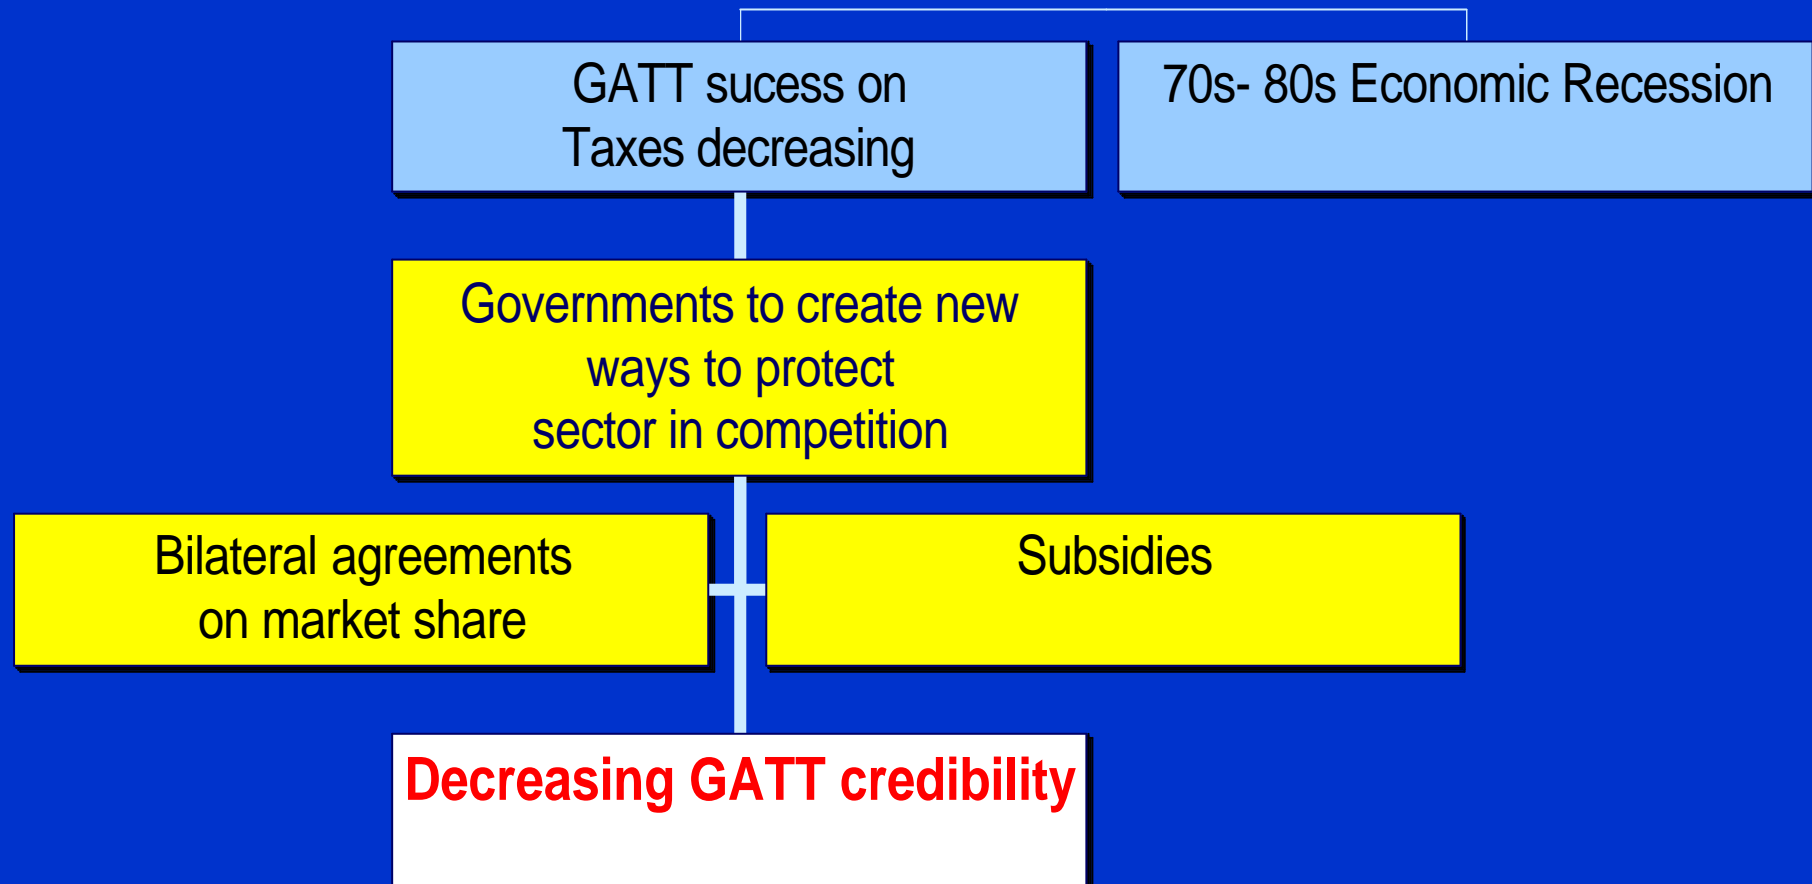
GATT sucess on Taxes decreasing

70s- 80s Economic Recession

Governments to create new ways to protect sector in competition

Bilateral agreements on market share

Subsidies

Decreasing GATT credibility